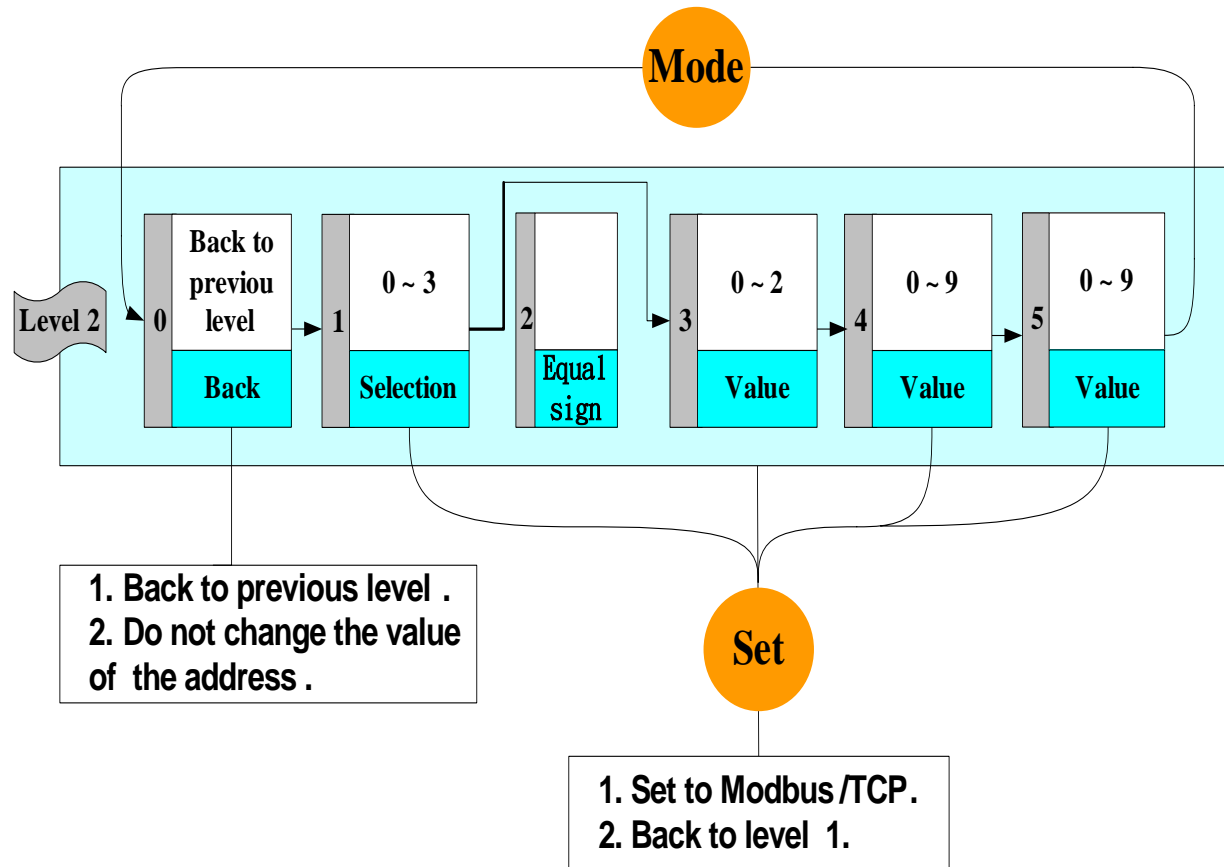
Mode

Level 2

0 Back to previou level Back

1 0 ~ 3 Selection

2 Equal sign

3 0 ~ 2 Value

4 0 ~ 9 Value

5 0 ~ 9 Value

1. Back to previous level .
2. Do not change the value of the address .

Set

1. Set to Modbus /TCP.
2. Back to level 1.